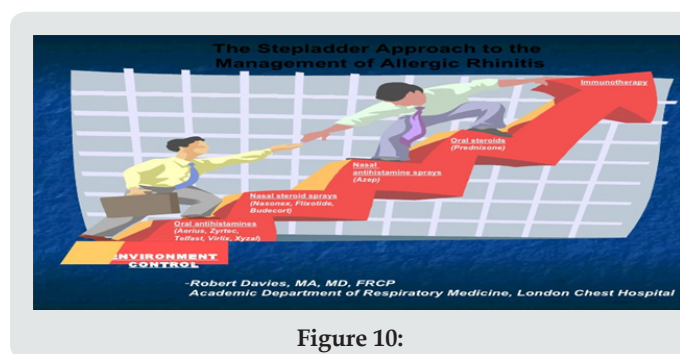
The Stepladder Approach to the Management of Allergic Rhinitis

Immunotherapy

Oral steroids (Prednisone)

Nasal antihistamine sprays (Azep)

Nasal steroid sprays (Nasonex, Flixotide, Budecort)

Oral antihistamines (Aerius, Zyrtec, Telfast, Virlix, Xyzal)

ENVIRONMENT CONTROL

-Robert Davies, MA, MD, FRCP
Academic Department of Respiratory Medicine, London Chest Hospital

Figure 10: